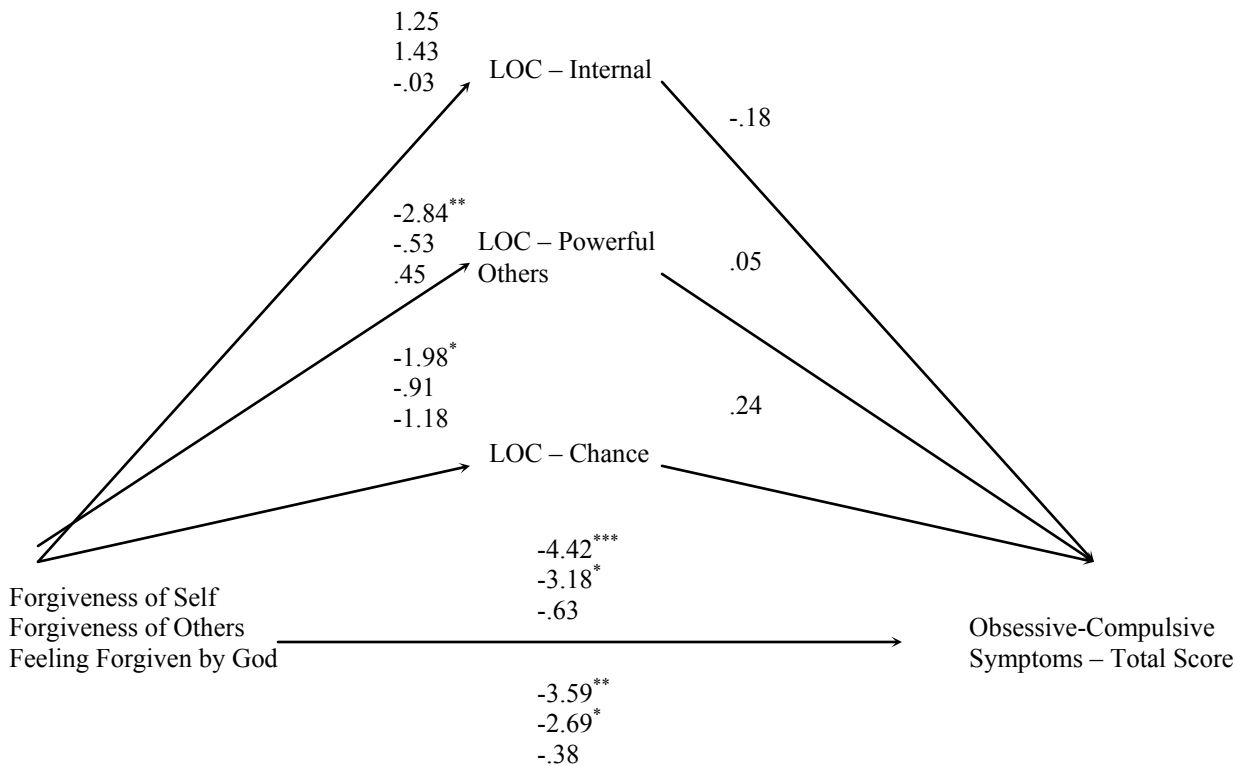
1.25
1.43
-.03

LOC – Internal

-.18

$-2.84^{**}$
-.53
.45

LOC – Powerful Others

.05

$-1.98^{*}$
-.91
-1.18

.24

LOC – Chance

$-4.42^{***}$
$-3.18^{*}$
-.63

Forgiveness of Self
Forgiveness of Others
Feeling Forgiven by God

Obsessive-Compulsive Symptoms – Total Score

$-3.59^{**}$
$-2.69^{*}$
-.38